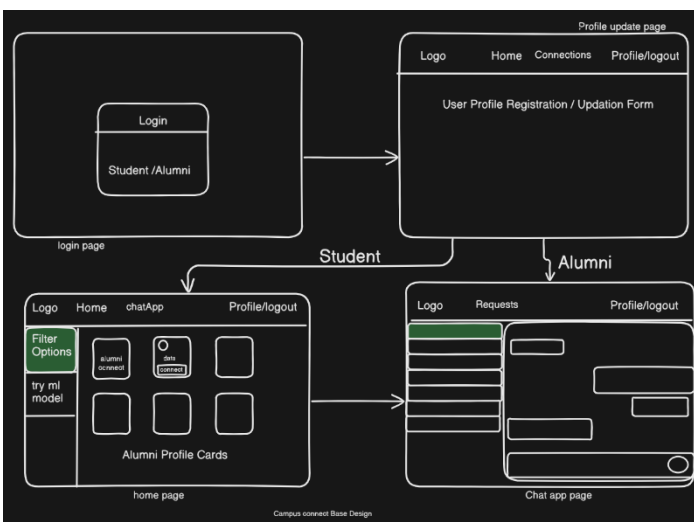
Profile update page

Login

Student /Alumni

login page

Logo Home Connections Profile/logout

User Profile Registration / Updation Form

Student

Alumni

Logo Home chatApp Profile/logout

Filter Options

try ml model

alumni ocnnect

data

connect

Alumni Profile Cards

home page

Logo Requests Profile/logout

Chat app page

Campus connect Base Design